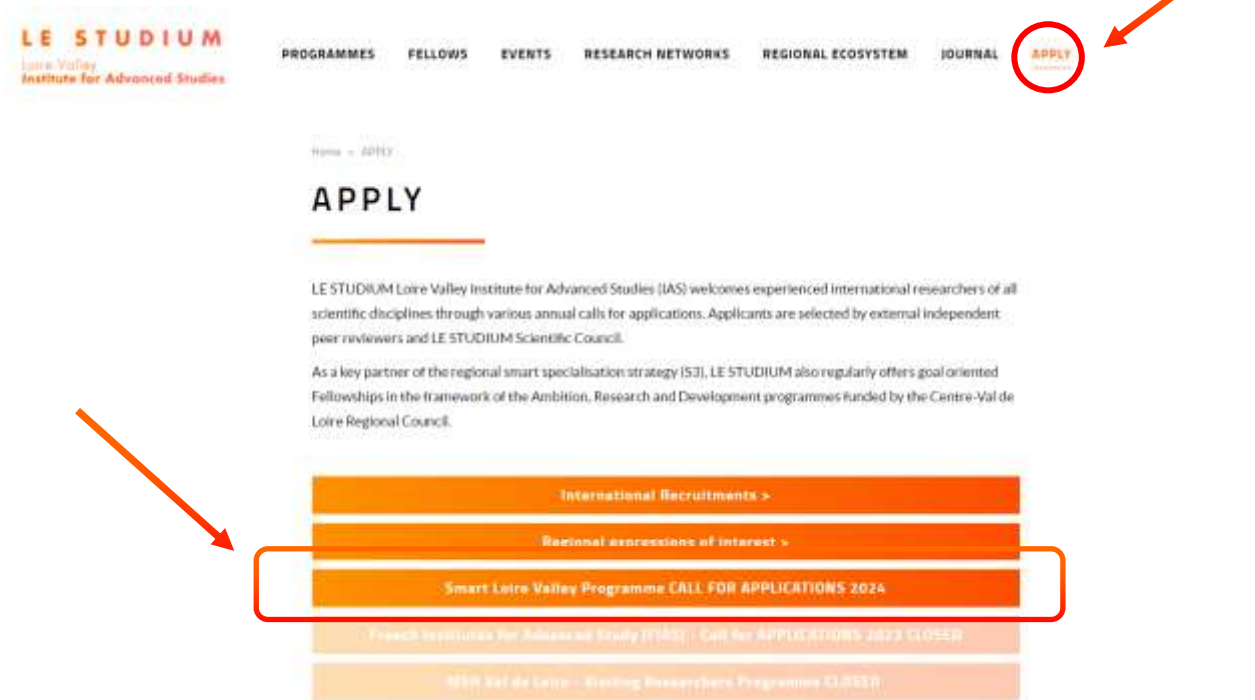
LE STUDIUM
Loire Valley
Institute for Advanced Studies

PROGRAMMES FELLOWS EVENTS RESEARCH NETWORKS REGIONAL ECOSYSTEM JOURNAL APPLY

Home » APPLY

APPLY

LE STUDIUM Loire Valley Institute for Advanced Studies (IAS) welcomes experienced international researchers of all scientific disciplines through various annual calls for applications. Applicants are selected by external independent peer reviewers and LE STUDIUM Scientific Council.

As a key partner of the regional smart specialisation strategy (S3), LE STUDIUM also regularly offers goal oriented Fellowships in the framework of the Ambition, Research and Development programmes funded by the Centre-Val de Loire Regional Council.

International Recruitments >

Regional expressions of interest >

Smart Loire Valley Programme CALL FOR APPLICATIONS 2024

French Institutes for Advanced Study (FIAS) - Call for APPLICATIONS 2023 CLOSED

MSH Val de Loire - Visiting Researchers Programme CLOSED